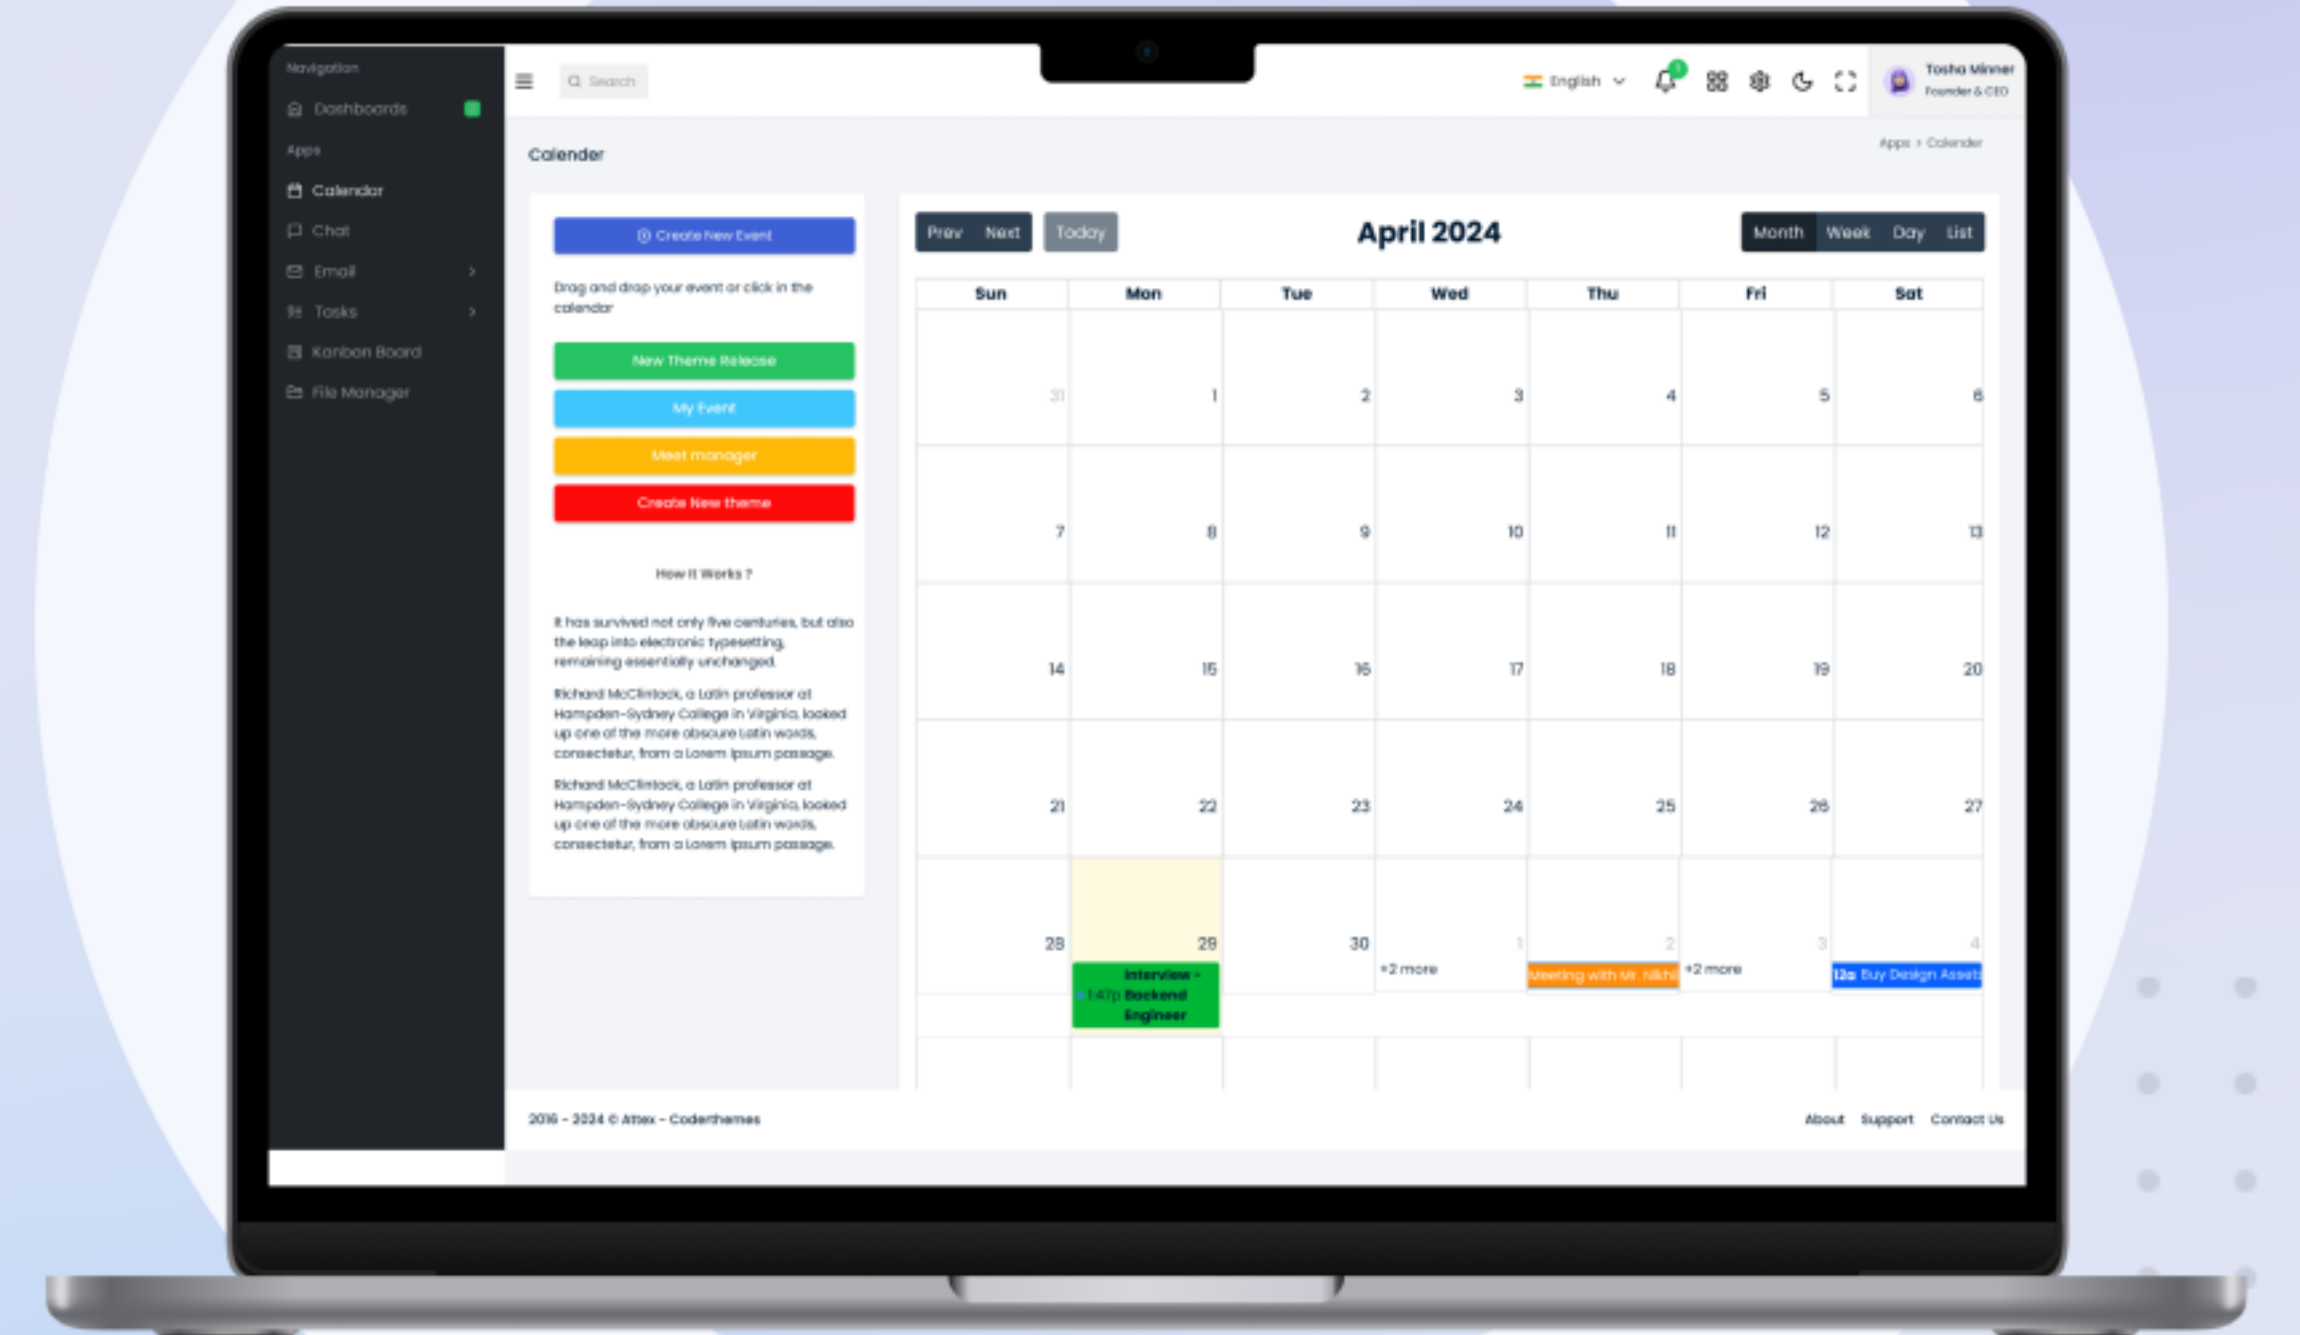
Navigation

Dashboards

Apps

Calendar

Chat

Email

Tasks

Kanban Board

File Manager

Search

English

Tosha Minner
Founder & CEO

Calender

Apps > Calender

Create New Event

Drag and drop your event or click in the calendar

New Theme Release

My Event

Meet manager

Create New theme

How It Works ?

It has survived not only five centuries, but also the leap into electronic typesetting, remaining essentially unchanged.

Richard McClintock, a Latin professor at Hampden-Sydney College in Virginia, looked up one of the more obscure Latin words, consectetur, from a Lorem Ipsum passage.

Richard McClintock, a Latin professor at Hampden-Sydney College in Virginia, looked up one of the more obscure Latin words, consectetur, from a Lorem Ipsum passage.

Prev Next Today

April 2024

Month Week Day List

| Sun | Mon | Tue | Wed | Thu | Fri | Sat |
|---|---|---|---|---|---|---|
| 31 | 1 | 2 | 3 | 4 | 5 | 6 |
| 7 | 8 | 9 | 10 | 11 | 12 | 13 |
| 14 | 15 | 16 | 17 | 18 | 19 | 20 |
| 21 | 22 | 23 | 24 | 25 | 26 | 27 |
| 28 | 29 1:47p Interview - Backend Engineer | 30 | 1 +2 more | 2 Meeting with Mr. Nikhil | 3 +2 more | 4 12a Buy Design Assets |

2016 - 2024 © Attex - Coderthemes

About Support Contact Us